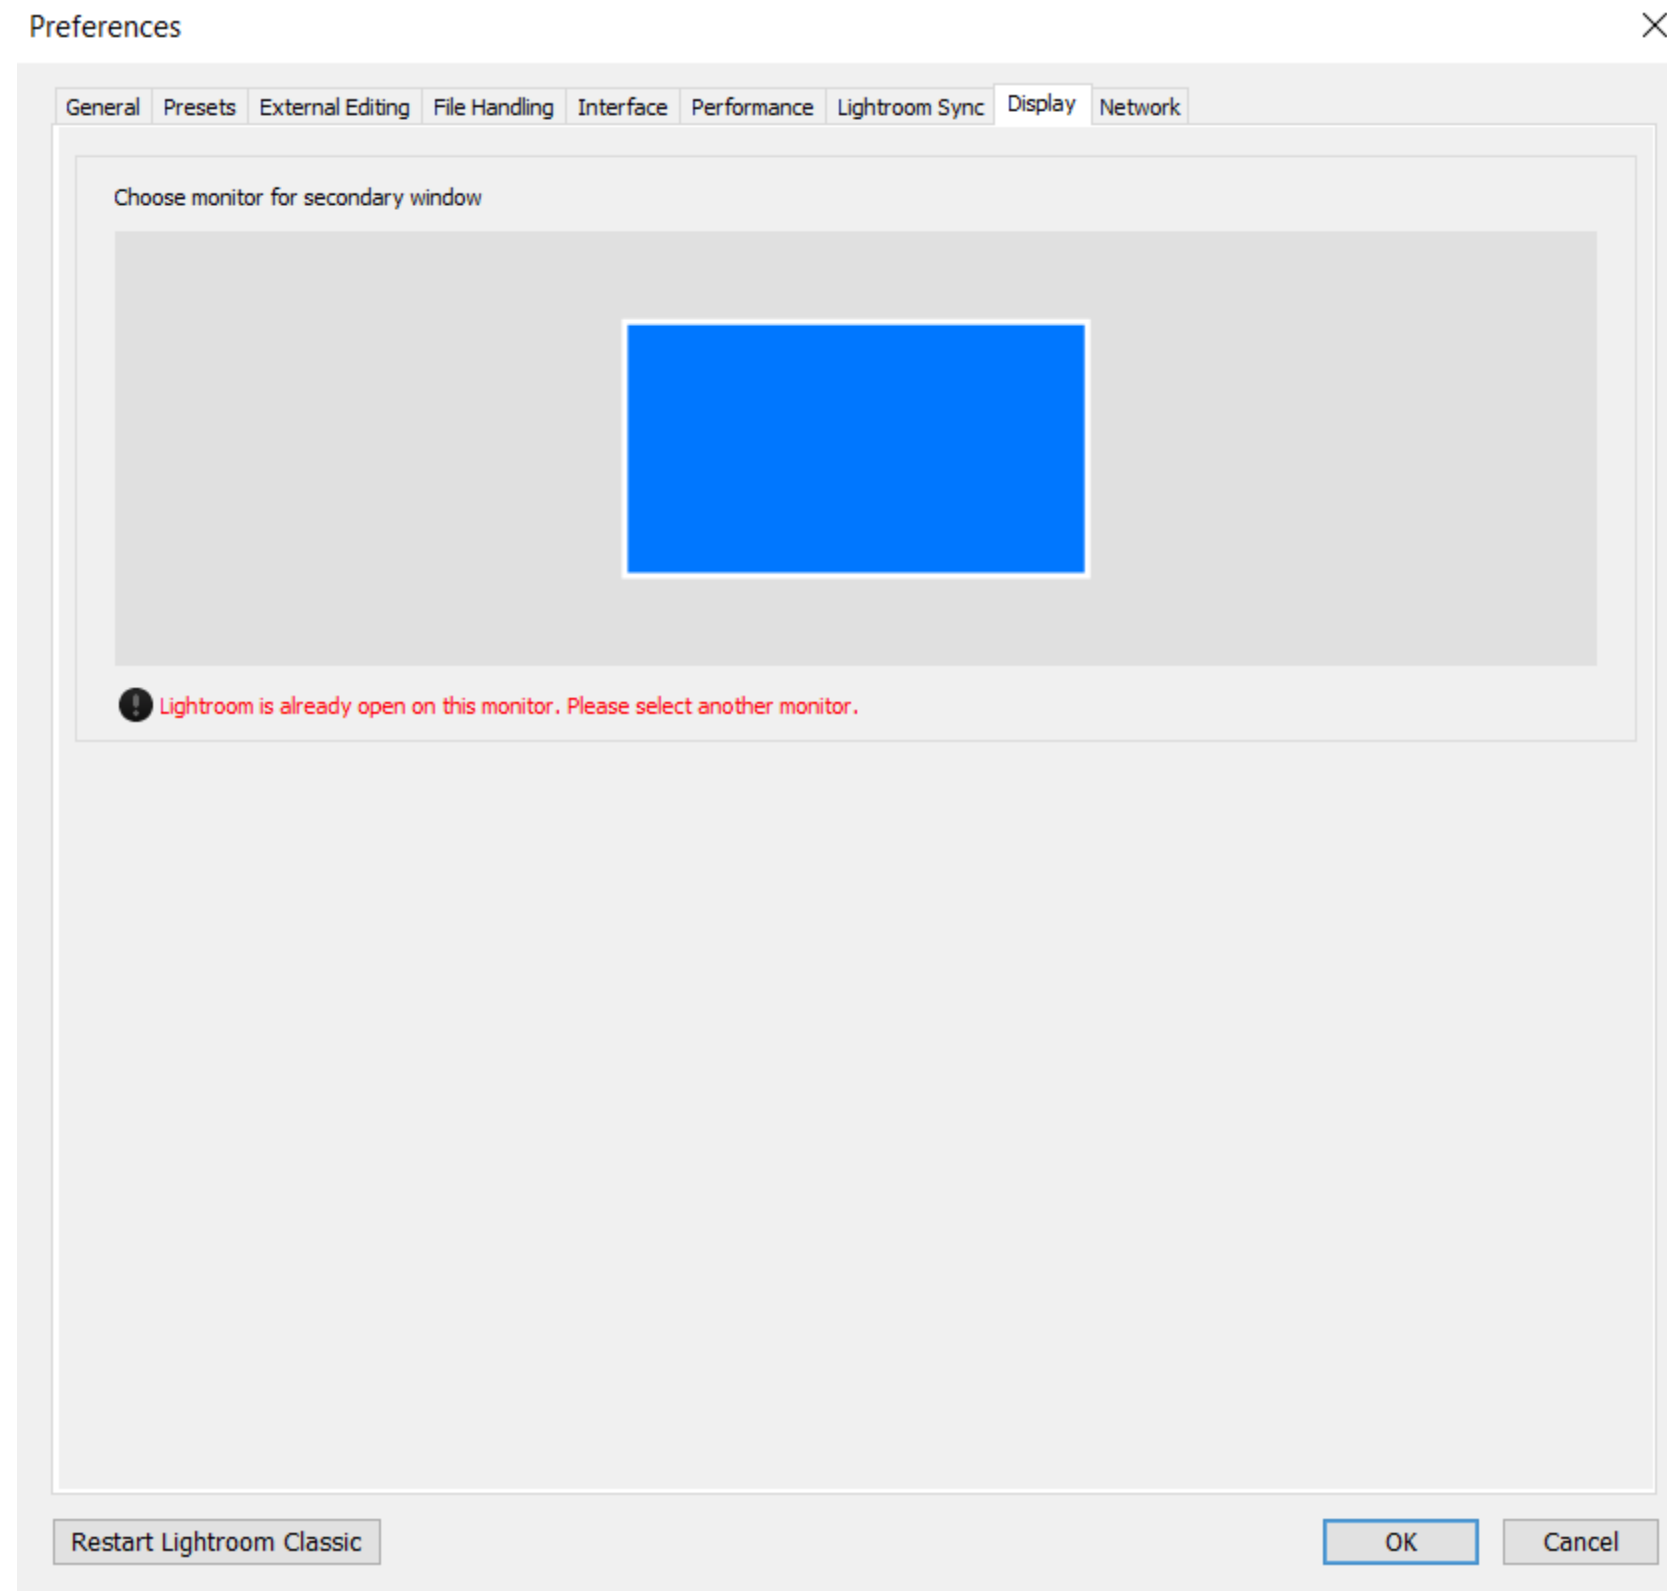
Preferences

General | Presets | External Editing | File Handling | Interface | Performance | Lightroom Sync | Display | Network

Choose monitor for secondary window

Lightroom is already open on this monitor. Please select another monitor.

Restart Lightroom Classic

OK

Cancel